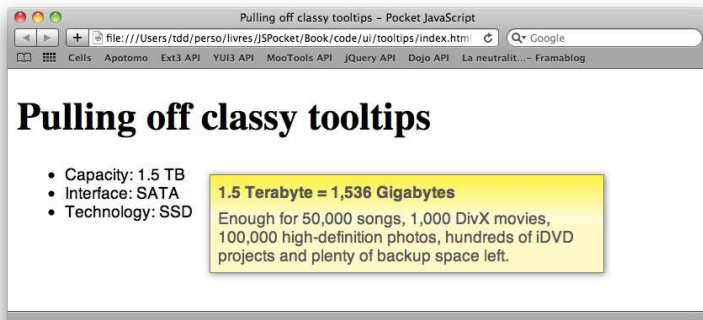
Pulling off classy tooltips – Pocket JavaScript

file:///Users/tdd/perso/livres/JSPocket/Book/code/ui/tooltips/index.html

Google

Cells Apotomo Ext3 API YUI3 API MooTools API jQuery API Dojo API La neutralit...– Framablog

# Pulling off classy tooltips

- Capacity: 1.5 TB
- Interface: SATA
- Technology: SSD

1.5 Terabyte = 1,536 Gigabytes

Enough for 50,000 songs, 1,000 DivX movies, 100,000 high-definition photos, hundreds of iDVD projects and plenty of backup space left.